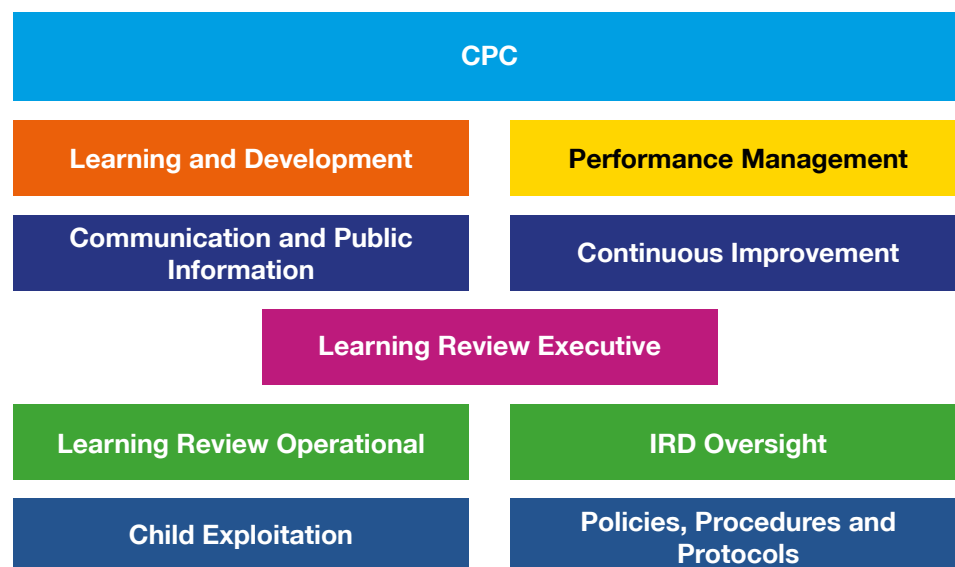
CPC

Learning and Development

Performance Management

Communication and Public Information

Continuous Improvement

Learning Review Executive

Learning Review Operational

IRD Oversight

Child Exploitation

Policies, Procedures and Protocols